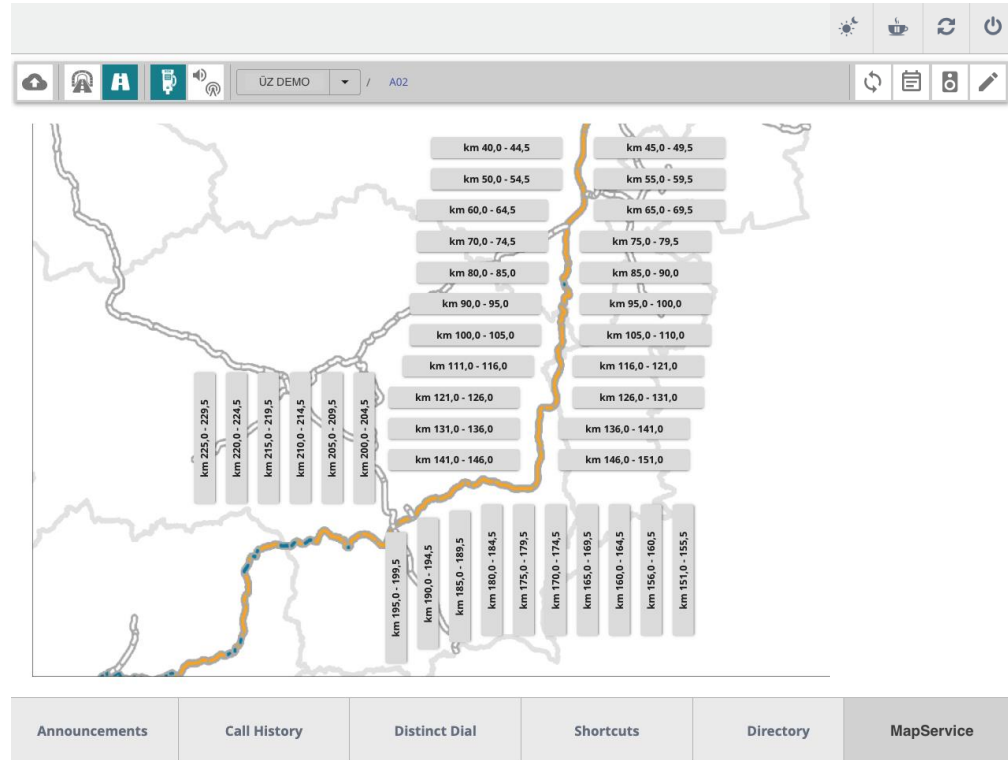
ÜZ DEMO / A02

km 40,0 - 44,5
km 45,0 - 49,5
km 50,0 - 54,5
km 55,0 - 59,5
km 60,0 - 64,5
km 65,0 - 69,5
km 70,0 - 74,5
km 75,0 - 79,5
km 80,0 - 85,0
km 85,0 - 90,0
km 90,0 - 95,0
km 95,0 - 100,0
km 100,0 - 105,0
km 105,0 - 110,0
km 111,0 - 116,0
km 116,0 - 121,0
km 121,0 - 126,0
km 126,0 - 131,0
km 131,0 - 136,0
km 136,0 - 141,0
km 141,0 - 146,0
km 146,0 - 151,0
km 225,0 - 229,5
km 220,0 - 224,5
km 215,0 - 219,5
km 210,0 - 214,5
km 205,0 - 209,5
km 200,0 - 204,5
km 195,0 - 199,5
km 190,0 - 194,5
km 185,0 - 189,5
km 180,0 - 184,5
km 175,0 - 179,5
km 170,0 - 174,5
km 165,0 - 169,5
km 160,0 - 164,5
km 156,0 - 160,5
km 151,0 - 155,5

Announcements | Call History | Distinct Dial | Shortcuts | Directory | MapService